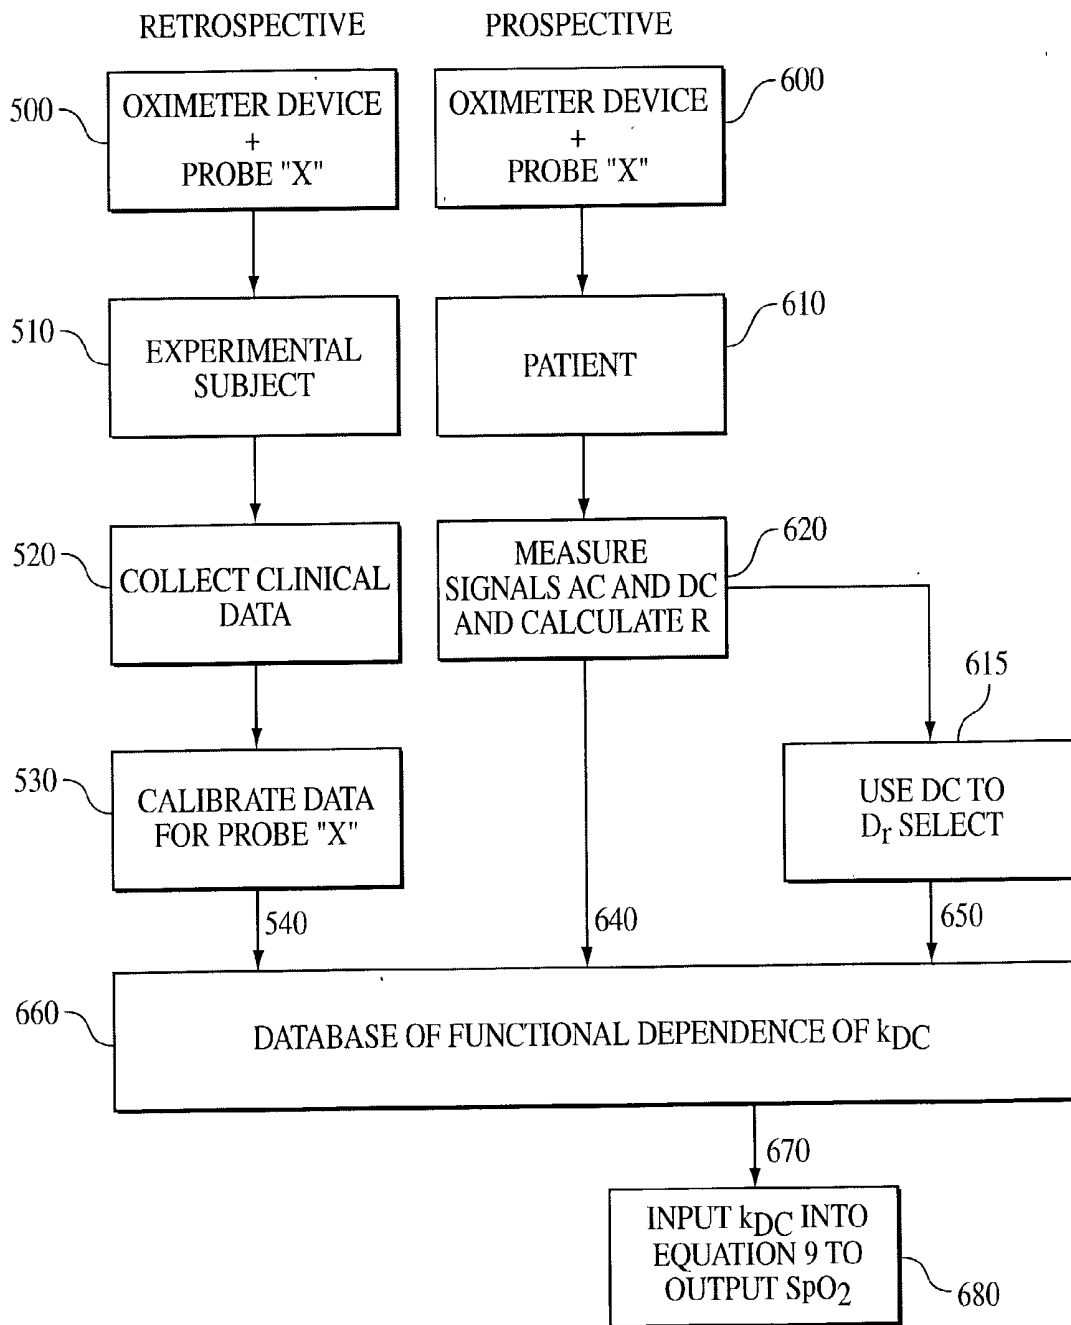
RETROSPECTIVE

PROSPECTIVE

500

OXIMETER DEVICE + PROBE "X"

OXIMETER DEVICE + PROBE "X"

600

510

EXPERIMENTAL SUBJECT

PATIENT

610

520

COLLECT CLINICAL DATA

MEASURE SIGNALS AC AND DC AND CALCULATE R

620

615

530

CALIBRATE DATA FOR PROBE "X"

USE DC TO $D_r$ SELECT

540

640

650

660

DATABASE OF FUNCTIONAL DEPENDENCE OF $k_{DC}$

670

INPUT $k_{DC}$ INTO EQUATION 9 TO OUTPUT $SpO_2$

680